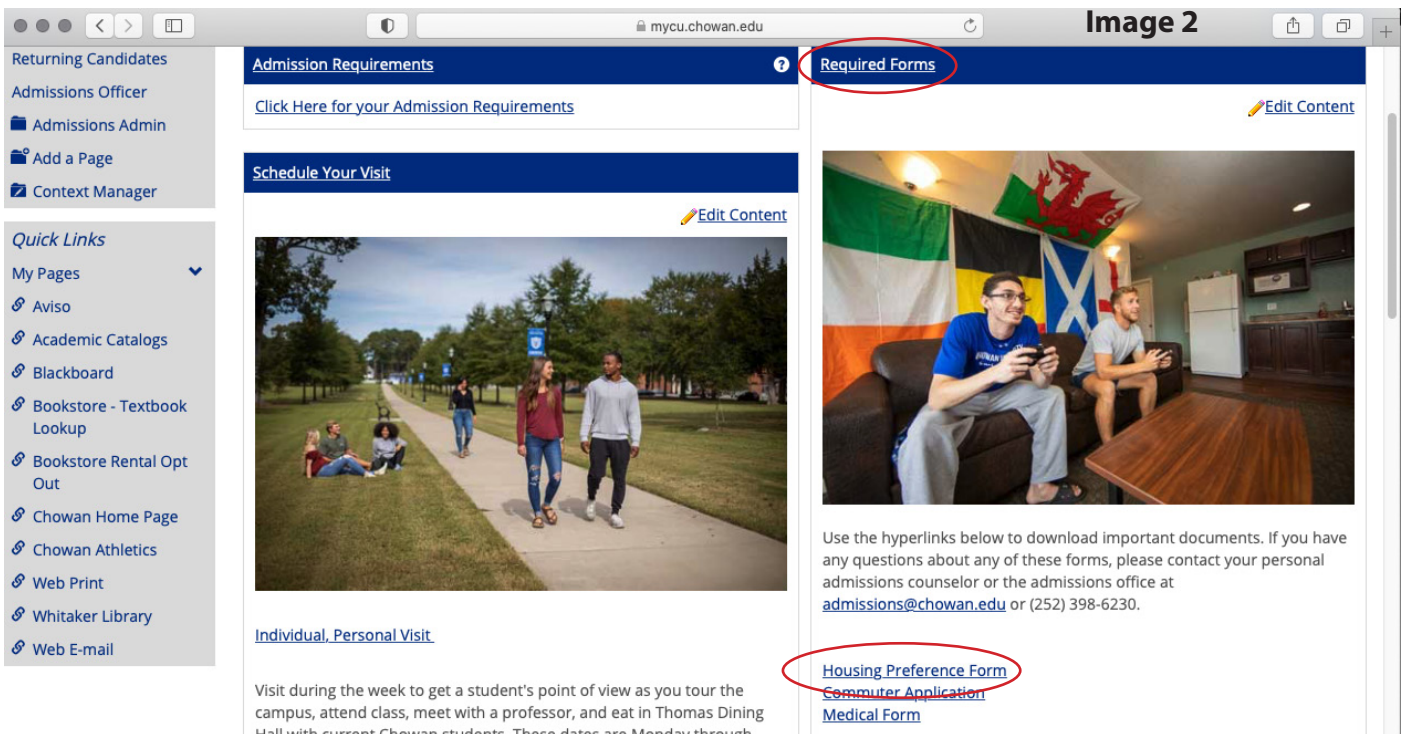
mycu.chowan.edu

Image 2

Returning Candidates
Admissions Officer
Admissions Admin
Add a Page
Context Manager

Quick Links
My Pages
Aviso
Academic Catalogs
Blackboard
Bookstore - Textbook Lookup
Bookstore Rental Opt Out
Chowan Home Page
Chowan Athletics
Web Print
Whitaker Library
Web E-mail

Admission Requirements

Click Here for your Admission Requirements

Schedule Your Visit

Edit Content

Individual, Personal Visit

Visit during the week to get a student's point of view as you tour the campus, attend class, meet with a professor, and eat in Thomas Dining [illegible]

Required Forms

Edit Content

Use the hyperlinks below to download important documents. If you have any questions about any of these forms, please contact your personal admissions counselor or the admissions office at admissions@chowan.edu or (252) 398-6230.

Housing Preference Form
Commuter Application
Medical Form